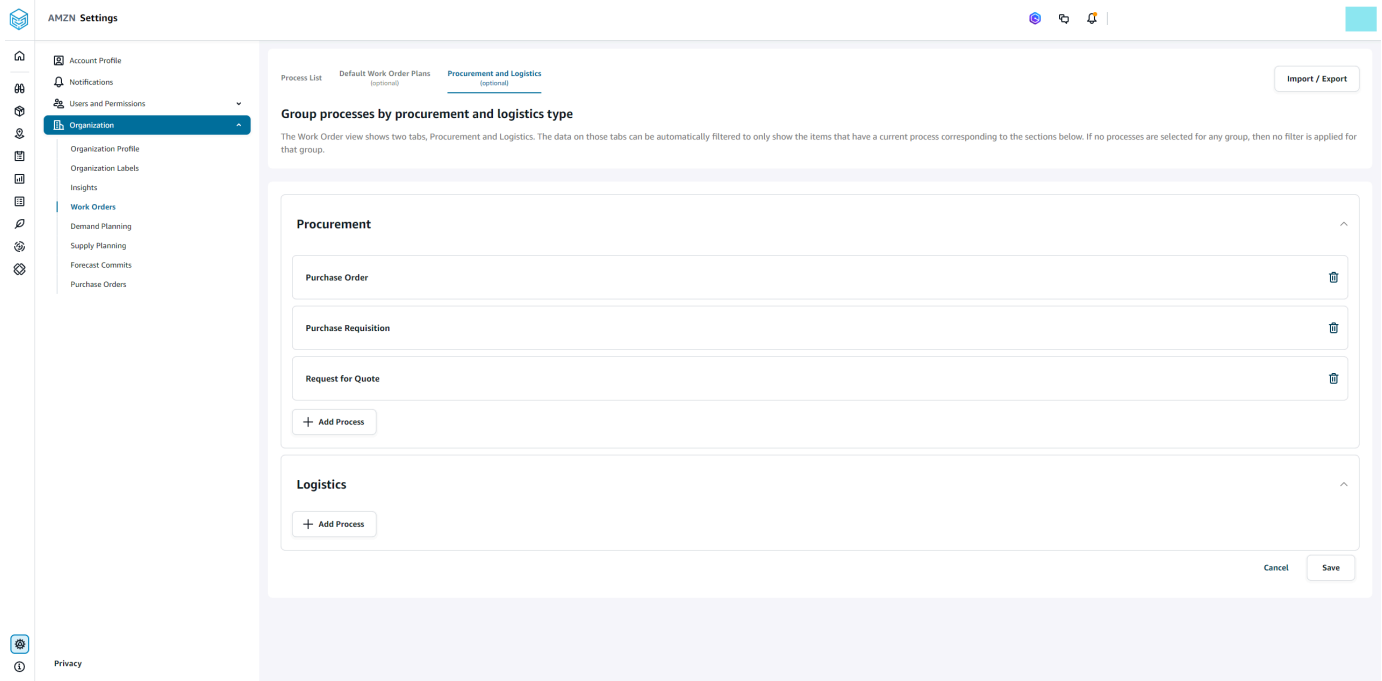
AMZN Settings

Account Profile
Notifications
Users and Permissions
Organization
Organization Profile
Organization Labels
Insights
Work Orders
Demand Planning
Supply Planning
Forecast Commits
Purchase Orders

Privacy

Process List
Default Work Order Plans (optional)
Procurement and Logistics (optional)

Import / Export

Group processes by procurement and logistics type

The Work Order view shows two tabs, Procurement and Logistics. The data on those tabs can be automatically filtered to only show the items that have a current process corresponding to the sections below. If no processes are selected for any group, then no filter is applied for that group.

Procurement

Purchase Order

Purchase Requisition

Request for Quote

Add Process

Logistics

Add Process

Cancel
Save